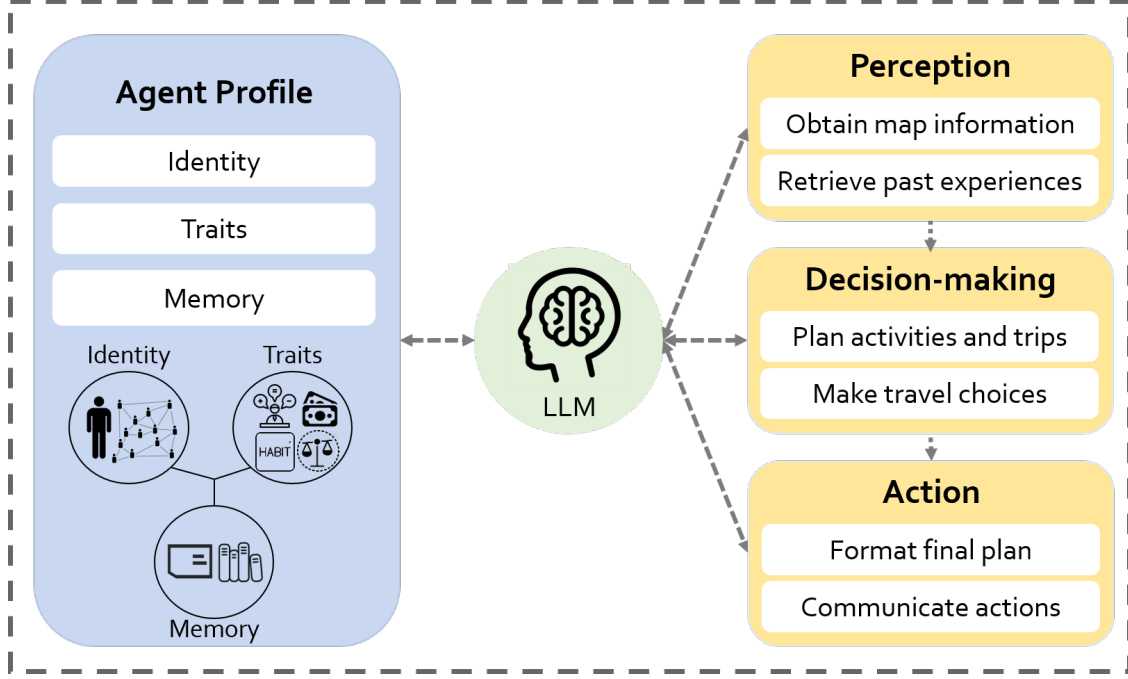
Agent Profile

Identity

Traits

Memory

Identity

Traits

HABIT

Memory

LLM

Perception

Obtain map information

Retrieve past experiences

Decision-making

Plan activities and trips

Make travel choices

Action

Format final plan

Communicate actions